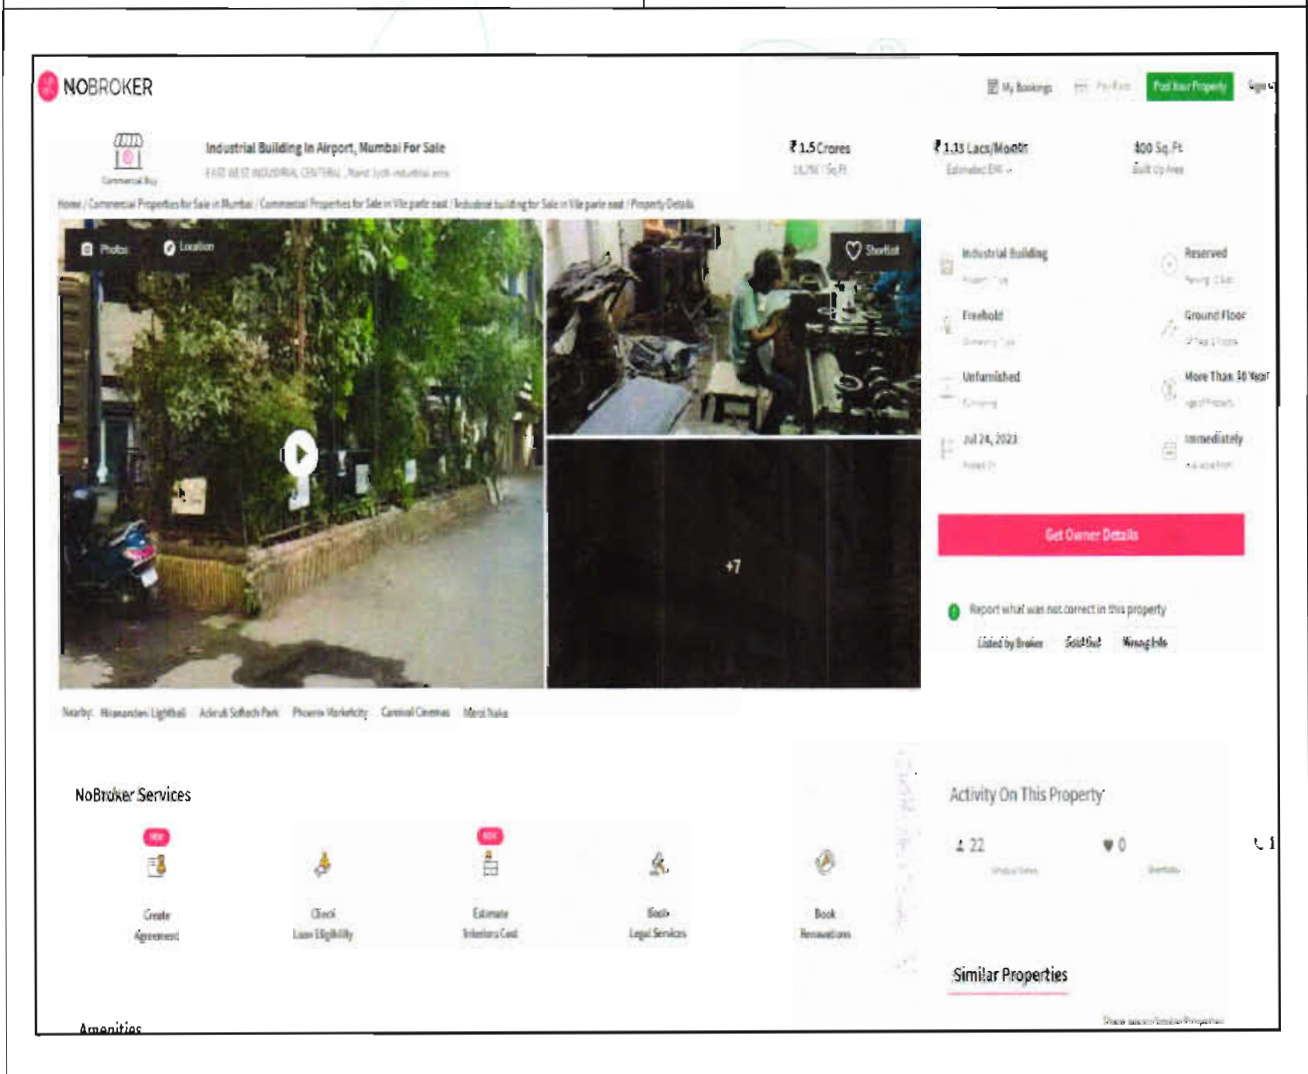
NOBROKER

My Bookings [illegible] Post Your Property Sign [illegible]

Commercial Buy

Industrial Building In Airport, Mumbai For Sale
EAST WEST INDUSTRIAL CENTER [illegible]

₹1.5 Crores
18,750 / Sq.Ft

₹1.13 Lacs/Month
Estimated EMI

800 Sq. Ft
Built Up Area

Home / Commercial Properties for Sale in Mumbai / Commercial Properties for Sale in Vile parle east / Industrial building for Sale in Vile parle east / Property Details

Photos Location

Shortlist

+7

Industrial Building
Property Type

Reserved
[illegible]

Freehold
Ownership Type

Ground Floor
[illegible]

Unfurnished
Furnishing

More Than 10 Year
Age of Property

Jul 24, 2023
Posted On

Immediately
Available From

Get Owner Details

Report what was not correct in this property

Listed by Broker Sold Out Wrong Info

Nearby: Hiranandani Lighthall Adani Softech Park Phoenix Marketcity Carnival Cinemas Marol Naka

NoBroker Services

NEW
Create Agreement

Check Loan Eligibility

NEW
Estimate Interiors Cost

Book Legal Services

Book Renovations

Activity On This Property

22
Unique Views

0
Shortlists

1

Similar Properties

Show more Similar Properties

Amenities